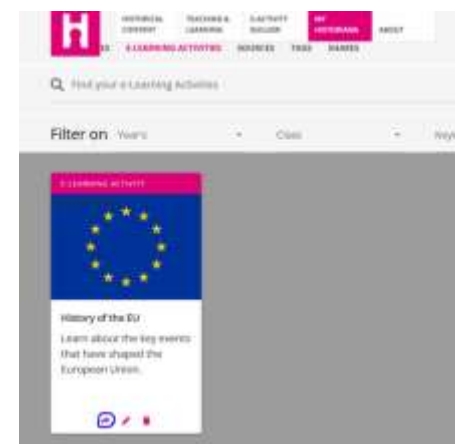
H

HISTORICAL CONTENT

TEACHING & LEARNING

E-ACTIVITY BUILDER

MY HISTORIANA

ABOUT

ES

E-LEARNING ACTIVITIES

SOURCES

TAGS

DIARIES

Find your e-Learning Activities

Filter on Years

Class

Keyw

E-LEARNING ACTIVITY

History of the EU

Learn about the key events that have shaped the European Union.